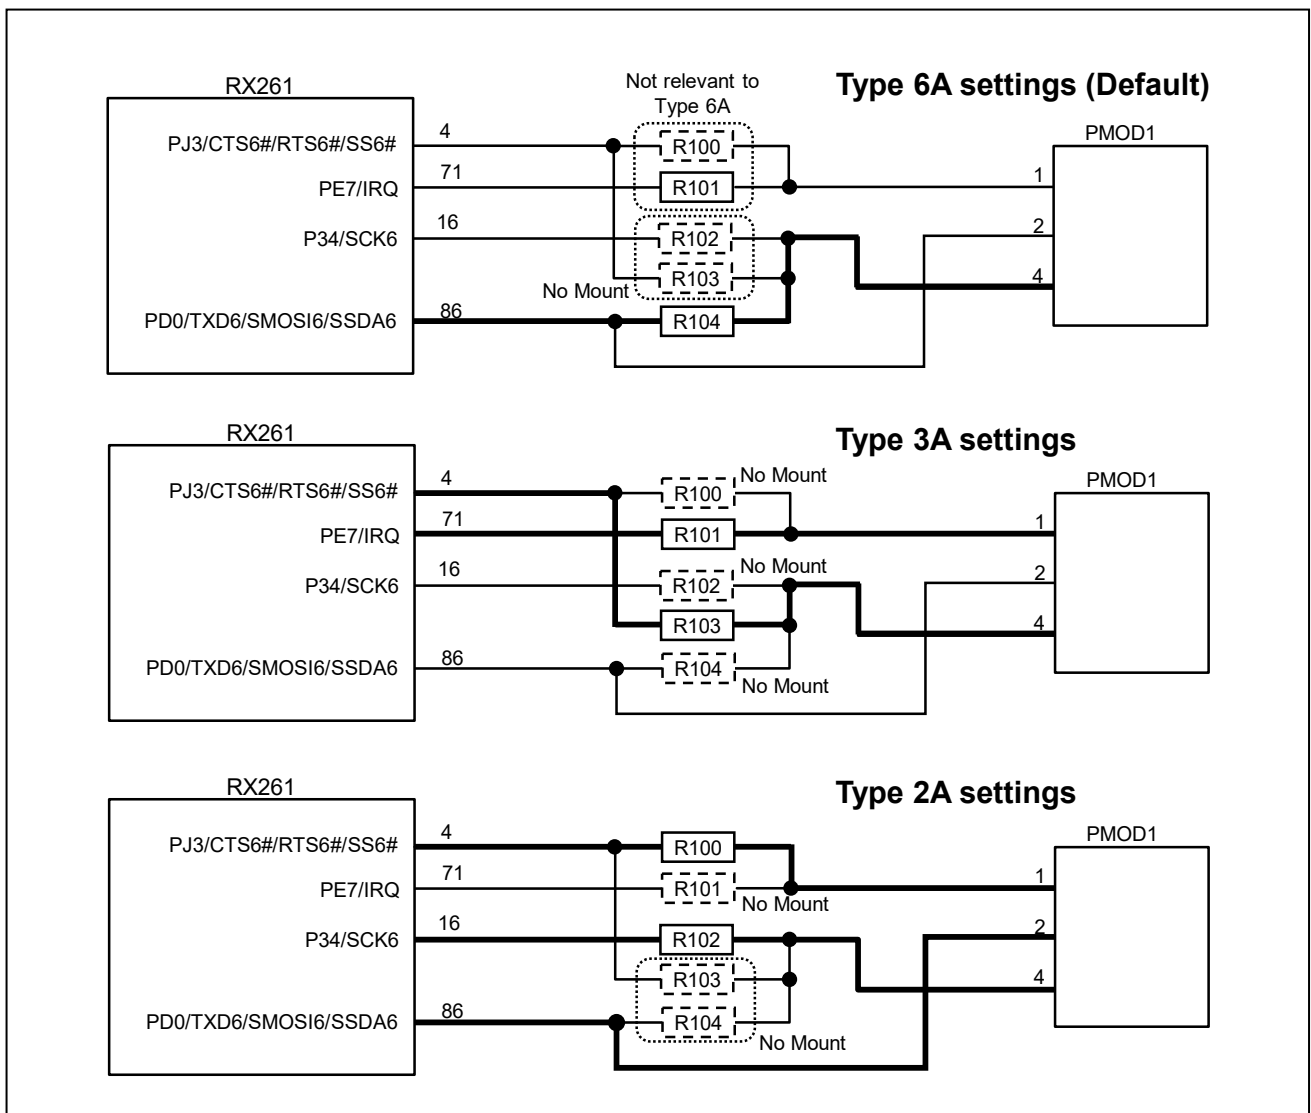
RX261

Not relevant to Type 6A

Type 6A settings (Default)

PJ3/CTS6#/RTS6#/SS6#
4
R100
PMOD1
PE7/IRQ
71
R101
1
P34/SCK6
16
R102
2
R103
4
No Mount
PD0/TXD6/SMOSI6/SSDA6
86
R104

RX261

Type 3A settings

PJ3/CTS6#/RTS6#/SS6#
4
R100
No Mount
PMOD1
PE7/IRQ
71
R101
1
P34/SCK6
16
R102
No Mount
2
R103
4
PD0/TXD6/SMOSI6/SSDA6
86
R104
No Mount

RX261

Type 2A settings

PJ3/CTS6#/RTS6#/SS6#
4
R100
PMOD1
PE7/IRQ
71
R101
No Mount
1
P34/SCK6
16
R102
2
R103
4
PD0/TXD6/SMOSI6/SSDA6
86
R104
No Mount